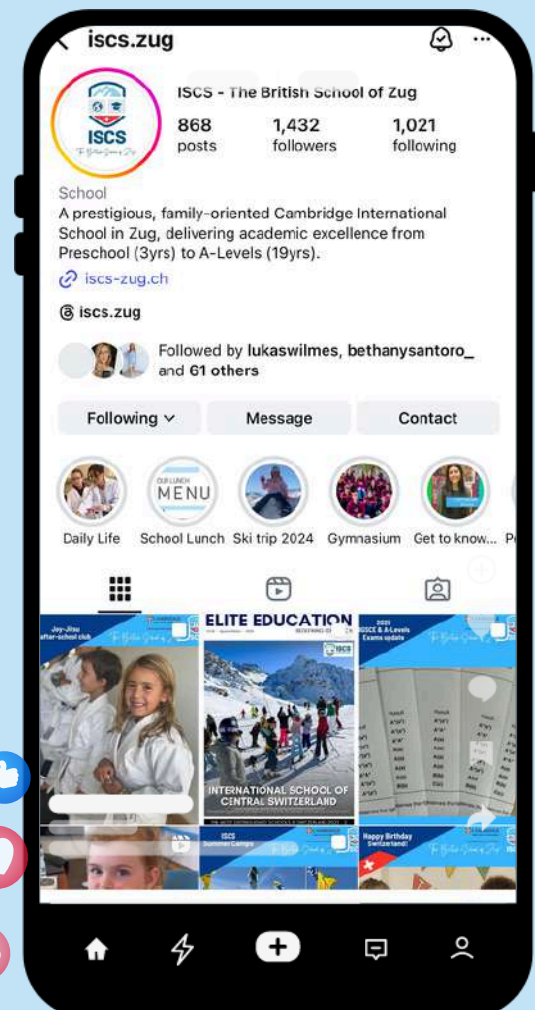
iscs.zug

ISCS

ISCS - The British School of Zug

868 posts

1,432 followers

1,021 following

School

A prestigious, family-oriented Cambridge International School in Zug, delivering academic excellence from Preschool (3yrs) to A-Levels (19yrs).

iscs-zug.ch

iscs.zug

Followed by lukaswilmes, bethanysantoro_ and 61 others

Following

Message

Contact

MENU

Daily Life

School Lunch

Ski trip 2024

Gymnasium

Get to know...

Ju-Jitsu after-school club

ELITE EDUCATION

ISCS

INTERNATIONAL SCHOOL OF CENTRAL SWITZERLAND

2021 IGCSE & A-Levels Exams update

ISCS Summer Camps

Happy Birthday Switzerland!